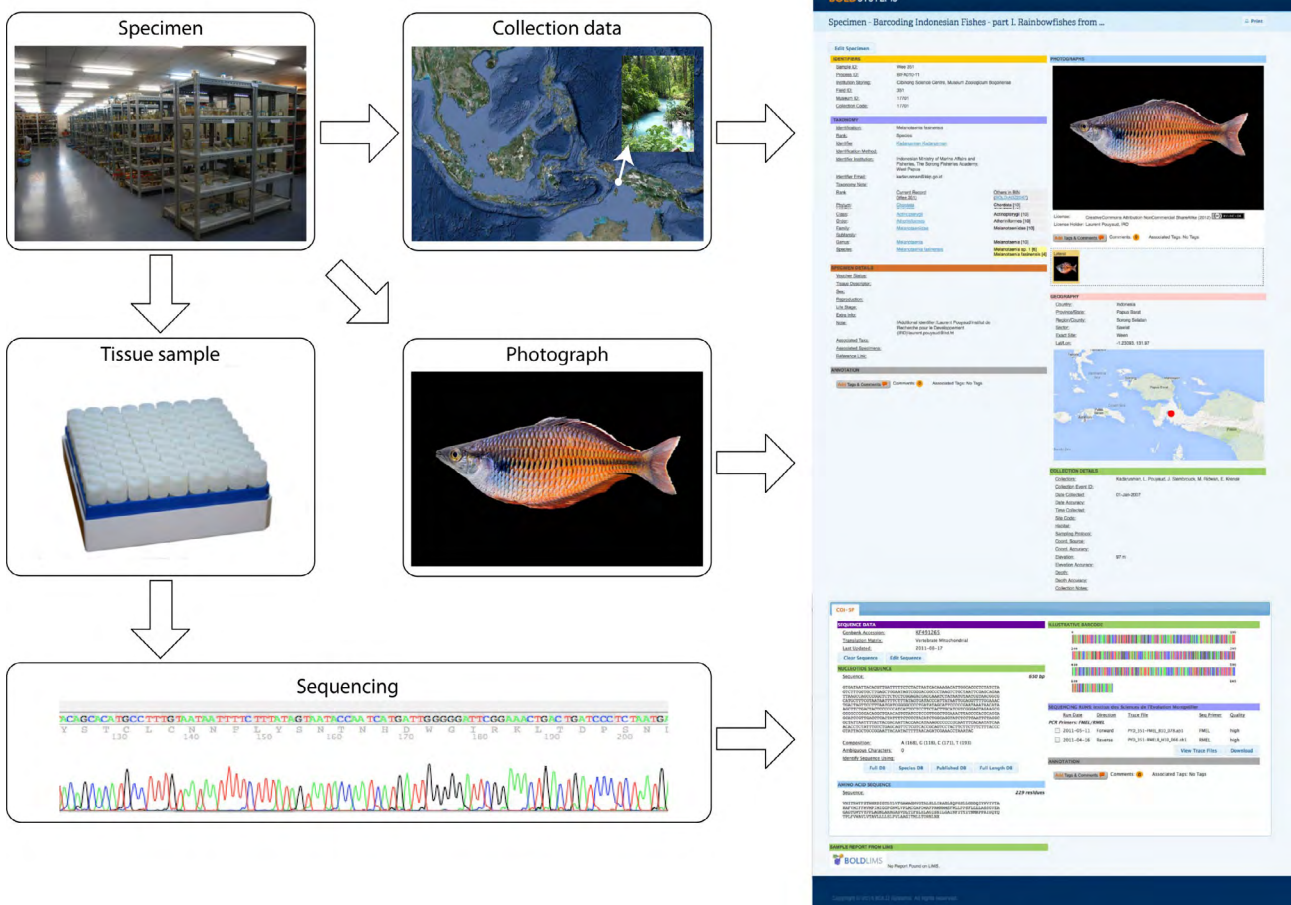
Specimen

Collection data

Tissue sample

Photograph

Sequencing

ACAGCACATGCCTTTGTAATAATTTTCTTTATAGTAATACCAATCATGATTGGGGGATTCGGAAACTGACTGATCCCTCTAATGA

Y S T C L C N N F L Y S N T N H D W G I R K L T D P S N

130 140 150 160 170 180 190 200

Specimen - Barcoding Indonesian Fishes - part I. Rainbowfishes from ...

Edit Specimen

IDENTIFIERS

TAXONOMY

Identification: Melanotaenia fasciata

Rank: Species

Identifier: Kadarusman (Kadarusman)

Phylum: Chordata

Class: Actinopterygii

Order: Atheriniformes

Family: Melanotaeniidae

Genus: Melanotaenia

Species: Melanotaenia fasciata

SPECIMEN DETAILS

ANNOTATION

PHOTOGRAPHS

GEOGRAPHY

Country: Indonesia

Province/State: Papua Barat

COLLECTION DETAILS

Date Collected: 01-Jan-2007

Elevation: 97 m

COI-5P

SEQUENCE DATA

Genbank Accession: KF455265

Translation Matrix: Vertebrate Mitochondrial

Last Updated: 2011-08-17

Clear Sequence Edit Sequence

NUCLEOTIDE SEQUENCE

Sequence: 650 bp

Composition: A (168), C (158), G (171), T (153)

Ambiguous Characters: 0

Identify Sequence Using:

Full DB Species DB Published DB Full Length DB

AMINO ACID SEQUENCE

Sequence: 229 residues

ILLUSTRATIVE BARCODE

SEQUENCING RUNS

Run Date Direction Trace File Seq Primer Quality

2011-05-11 Forward

2011-04-16 Reverse

View Trace Files Download

ANNOTATION

Add Tags & Comments Comments 0 Associated Tags: No Tags

SAMPLE REPORT FROM LIMS

BOLDLIMS

No Report Found on LIMS